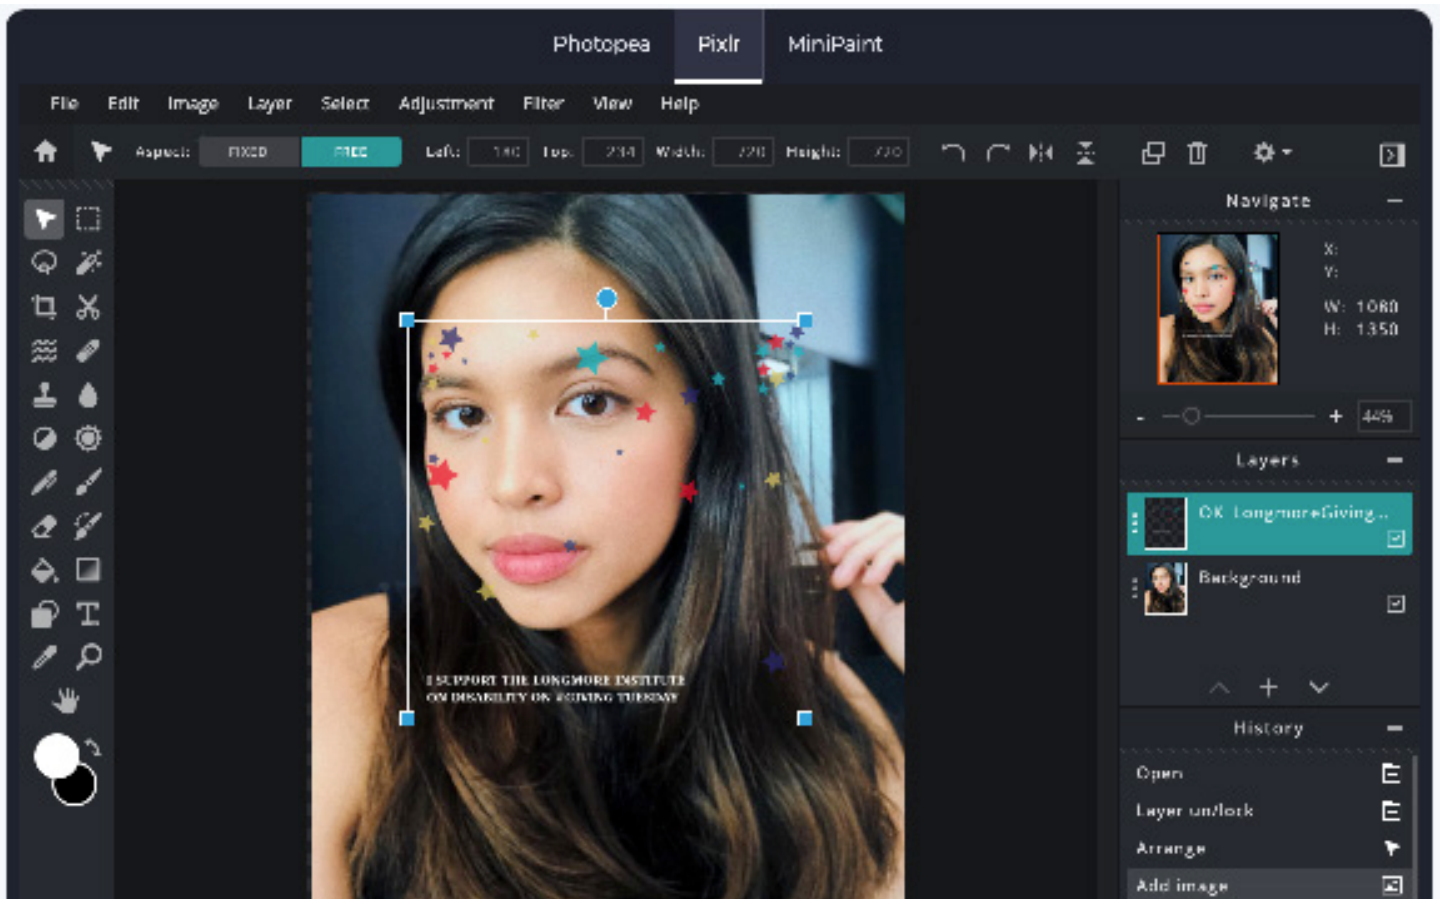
Photopea Pixlr MiniPaint

File Edit Image Layer Select Adjustment Filter View Help

Aspect: FIXED FREE Left: 180 Top: 234 Width: 720 Height: 720

I SUPPORT THE LONGMORE INSTITUTE ON DISABILITY ON #GIVING TUESDAY

Navigate

X:
Y:
W: 1080
H: 1350

44%

Layers

OK LongmoreGiving...

Background

History

Open

Layer un/lock

Arrange

Add image